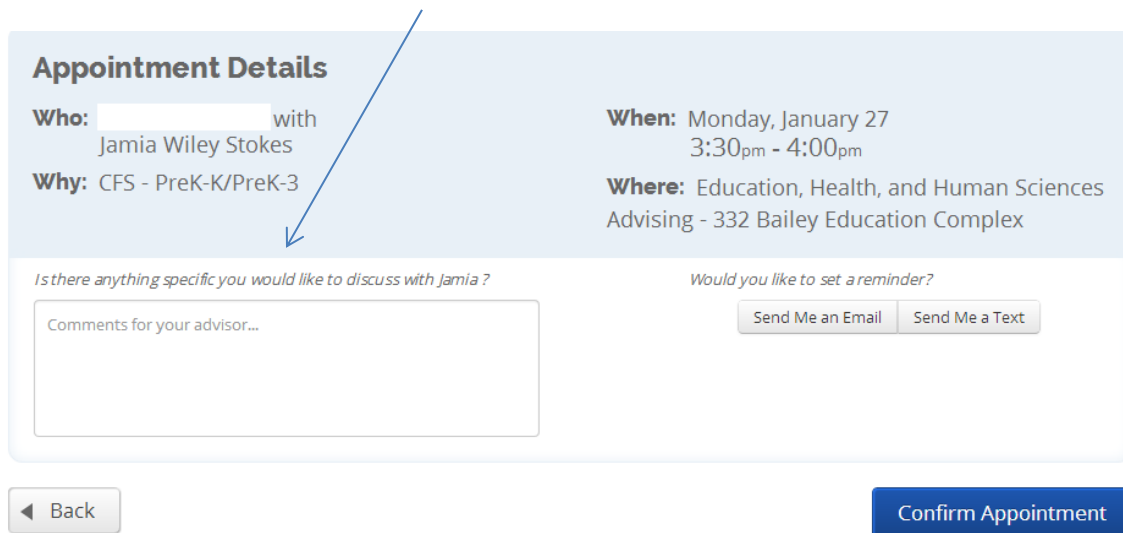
Appointment Details

Who: with Jamia Wiley Stokes

Why: CFS - PreK-K/PreK-3

When: Monday, January 27
3:30pm - 4:00pm

Where: Education, Health, and Human Sciences Advising - 332 Bailey Education Complex

Is there anything specific you would like to discuss with Jamia ?

Comments for your advisor...

Would you like to set a reminder?

Send Me an Email | Send Me a Text

◀ Back

Confirm Appointment